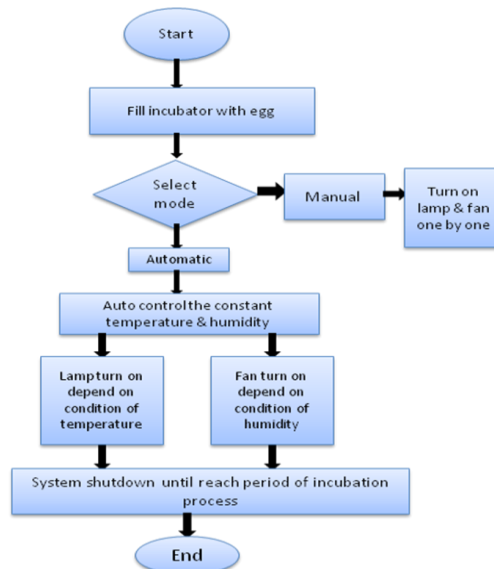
Start

Fill incubator with egg

Select mode

Manual

Turn on lamp & fan one by one

Automatic

Auto control the constant temperature & humidity

Lamp turn on depend on condition of temperature

Fan turn on depend on condition of humidity

System shutdown until reach period of incubation process

End